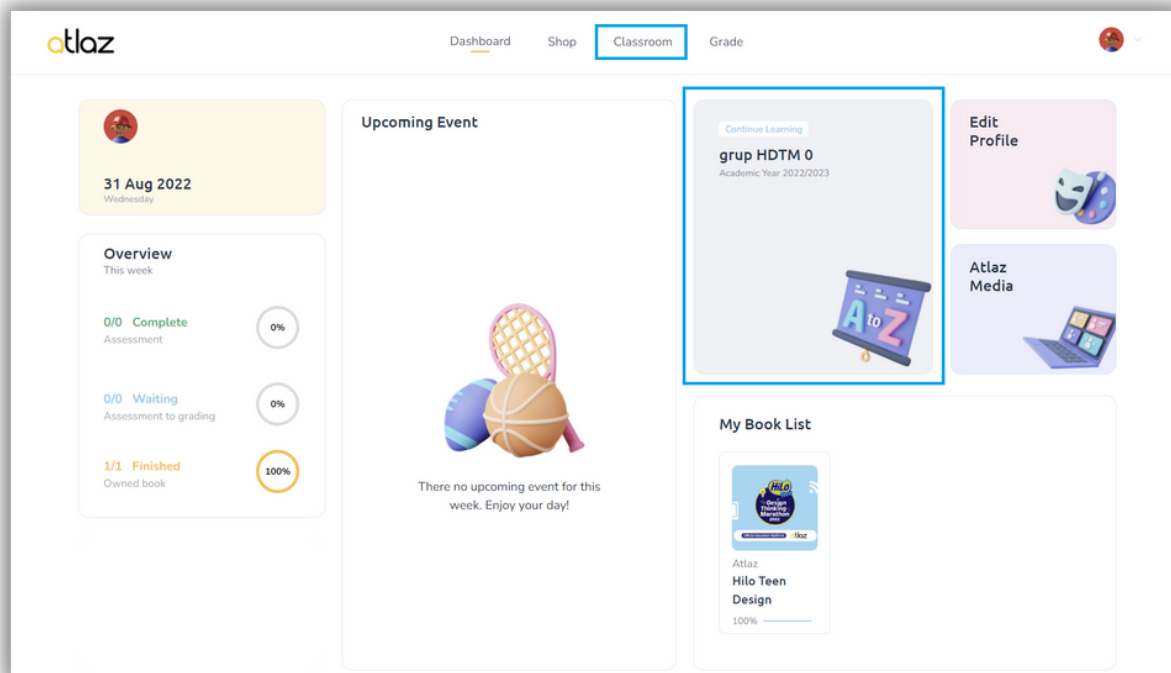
atlaz

Dashboard Shop Classroom Grade

31 Aug 2022
Wednesday

Overview
This week

0/0 Complete
Assessment
0%

0/0 Waiting
Assessment to grading
0%

1/1 Finished
Owned book
100%

Upcoming Event

There no upcoming event for this week. Enjoy your day!

Continue Learning
grup HDTM 0
Academic Year 2022/2023

A to Z

Edit Profile

Atlaz Media

My Book List

HiLo Design Thinking Marathon

atlaz

Atlaz
Hilo Teen Design
100%